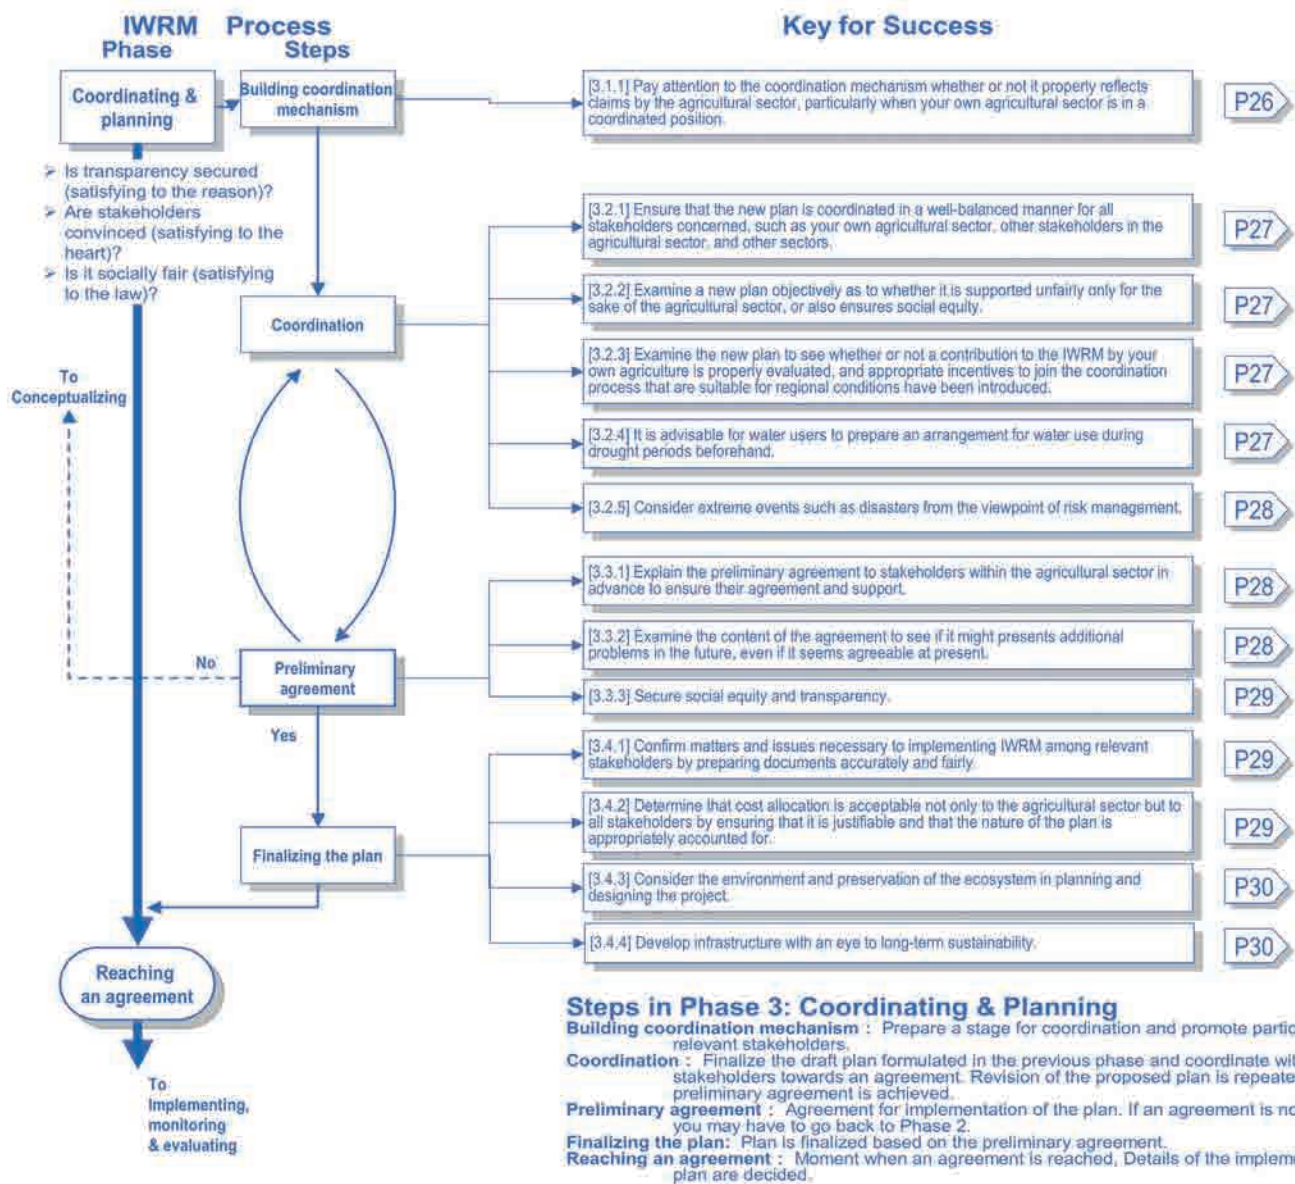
IWRM Phase

Process Steps

Key for Success

Coordinating & planning

Building coordination mechanism

[3.1.1] Pay attention to the coordination mechanism whether or not it properly reflects claims by the agricultural sector, particularly when your own agricultural sector is in a coordinated position.

P26

➢ Is transparency secured (satisfying to the reason)?
➢ Are stakeholders convinced (satisfying to the heart)?
➢ Is it socially fair (satisfying to the law)?

[3.2.1] Ensure that the new plan is coordinated in a well-balanced manner for all stakeholders concerned, such as your own agricultural sector, other stakeholders in the agricultural sector, and other sectors.

P27

[3.2.2] Examine a new plan objectively as to whether it is supported unfairly only for the sake of the agricultural sector, or also ensures social equity.

P27

Coordination

[3.2.3] Examine the new plan to see whether or not a contribution to the IWRM by your own agriculture is properly evaluated, and appropriate incentives to join the coordination process that are suitable for regional conditions have been introduced.

P27

To Conceptualizing

[3.2.4] It is advisable for water users to prepare an arrangement for water use during drought periods beforehand.

P27

[3.2.5] Consider extreme events such as disasters from the viewpoint of risk management.

P28

[3.3.1] Explain the preliminary agreement to stakeholders within the agricultural sector in advance to ensure their agreement and support.

P28

[3.3.2] Examine the content of the agreement to see if it might presents additional problems in the future, even if it seems agreeable at present.

P28

No

Preliminary agreement

[3.3.3] Secure social equity and transparency.

P29

Yes

[3.4.1] Confirm matters and issues necessary to implementing IWRM among relevant stakeholders by preparing documents accurately and fairly.

P29

[3.4.2] Determine that cost allocation is acceptable not only to the agricultural sector but to all stakeholders by ensuring that it is justifiable and that the nature of the plan is appropriately accounted for.

P29

Finalizing the plan

[3.4.3] Consider the environment and preservation of the ecosystem in planning and designing the project.

P30

[3.4.4] Develop infrastructure with an eye to long-term sustainability.

P30

Reaching an agreement

To Implementing, monitoring & evaluating

Steps in Phase 3: Coordinating & Planning
Building coordination mechanism : Prepare a stage for coordination and promote partic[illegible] relevant stakeholders.
Coordination : Finalize the draft plan formulated in the previous phase and coordinate wit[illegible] stakeholders towards an agreement. Revision of the proposed plan is repeate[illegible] preliminary agreement is achieved.
Preliminary agreement : Agreement for implementation of the plan. If an agreement is no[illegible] you may have to go back to Phase 2.
Finalizing the plan: Plan is finalized based on the preliminary agreement.
Reaching an agreement : Moment when an agreement is reached, Details of the impleme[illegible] plan are decided.